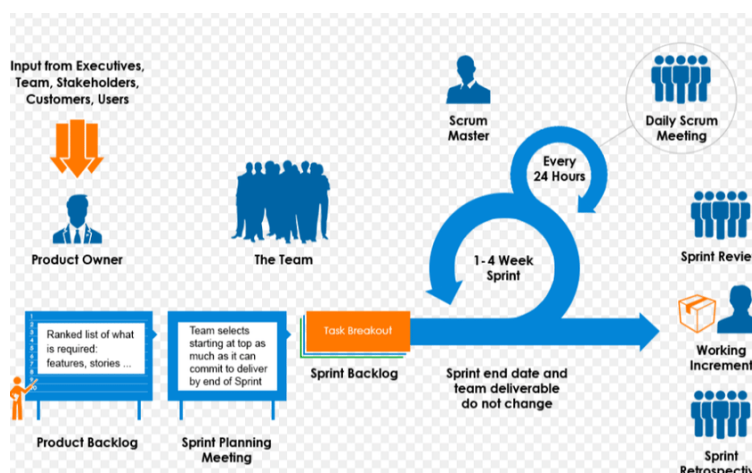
Input from Executives, Team, Stakeholders, Customers, Users

Product Owner

The Team

Scrum Master

Daily Scrum Meeting

Every 24 Hours

1-4 Week Sprint

Sprint Revie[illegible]

Ranked list of what is required: features, stories ...

Product Backlog

Team selects starting at top as much as it can commit to deliver by end of Sprint

Sprint Planning Meeting

Task Breakout

Sprint Backlog

Sprint end date and team deliverable do not change

Working Increment

Sprint Retrospecti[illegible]